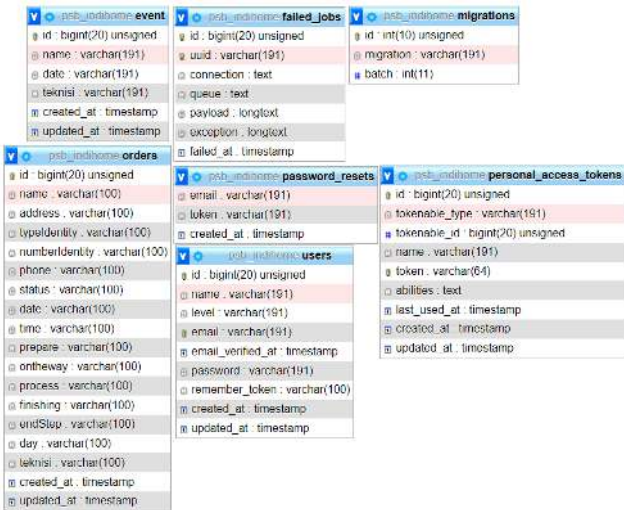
psb_indihome event
id : bigint(20) unsigned
name : varchar(191)
date : varchar(191)
teknisi : varchar(191)
created_at : timestamp
updated_at : timestamp

psb_indihome failed_jobs
id : bigint(20) unsigned
uuid : varchar(191)
connection : text
queue : text
payload : longtext
exception : longtext
failed_at : timestamp

psb_indihome migrations
id : int(10) unsigned
migration : varchar(191)
batch : int(11)

psb_indihome orders
id : bigint(20) unsigned
name : varchar(100)
address : varchar(100)
typeIdentity : varchar(100)
numberIdentity : varchar(100)
phone : varchar(100)
status : varchar(100)
date : varchar(100)
time : varchar(100)
prepare : varchar(100)
ontheway : varchar(100)
process : varchar(100)
finishing : varchar(100)
endStep : varchar(100)
day : varchar(100)
teknisi : varchar(100)
created_at : timestamp
updated_at : timestamp

psb_indihome password_resets
email : varchar(191)
token : varchar(191)
created_at : timestamp

psb_indihome users
id : bigint(20) unsigned
name : varchar(191)
level : varchar(191)
email : varchar(191)
email_verified_at : timestamp
password : varchar(191)
remember_token : varchar(100)
created_at : timestamp
updated_at : timestamp

psb_indihome personal_access_tokens
id : bigint(20) unsigned
tokenable_type : varchar(191)
tokenable_id : bigint(20) unsigned
name : varchar(191)
token : varchar(64)
abilities : text
last_used_at : timestamp
created_at : timestamp
updated_at : timestamp